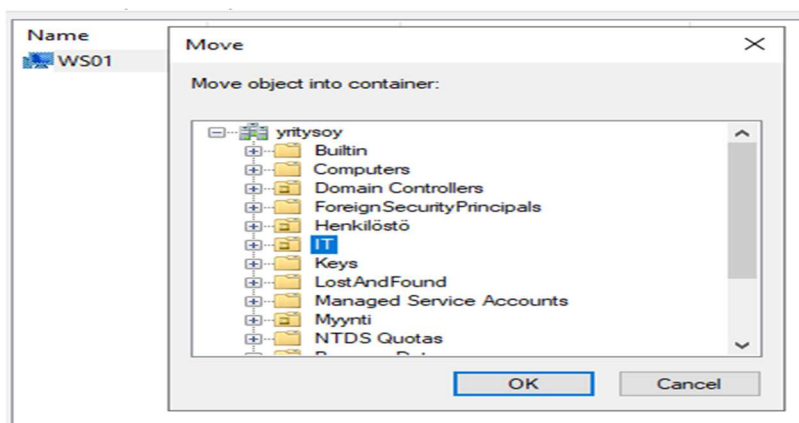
Name
WS01

Move
×
Move object into container:

yritysoy
Builtin
Computers
Domain Controllers
ForeignSecurityPrincipals
Henkilöstö
IT
Keys
LostAndFound
Managed Service Accounts
Myynti
NTDS Quotas
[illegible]

OK
Cancel